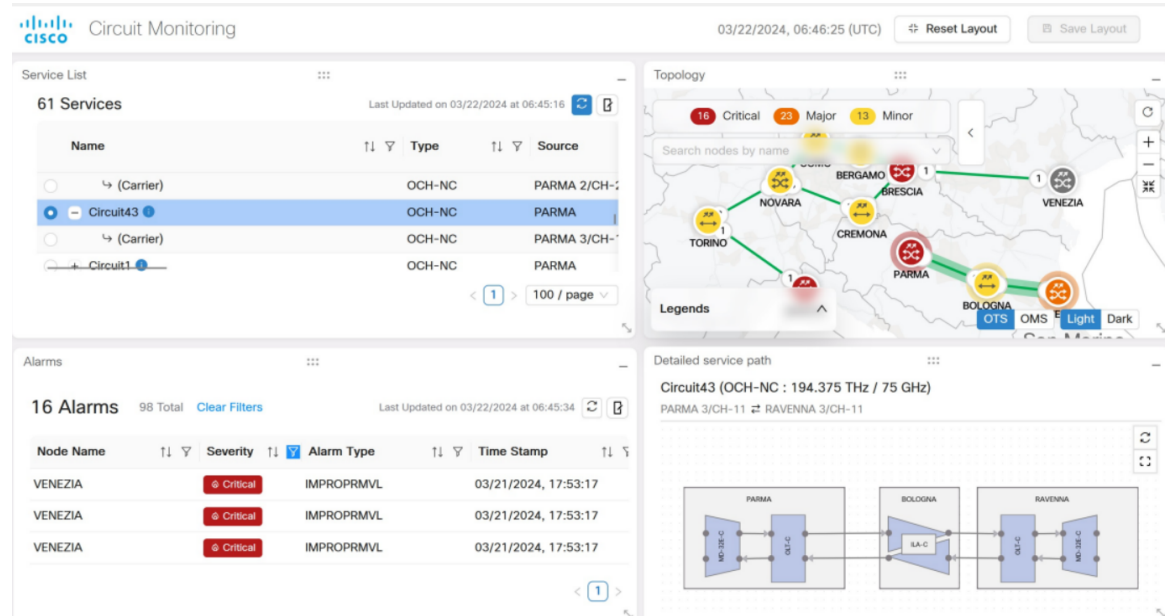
cisco Circuit Monitoring

03/22/2024, 06:46:25 (UTC) Reset Layout Save Layout

Service List

61 Services

Last Updated on 03/22/2024 at 06:45:16

| Name | Type | Source |
|---|---|---|
| ↳ (Carrier) | OCH-NC | PARMA 2/CH-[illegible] |
| Circuit43 | OCH-NC | PARMA |
| ↳ (Carrier) | OCH-NC | PARMA 3/CH-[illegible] |
| Circuit1 | OCH-NC | PARMA |

1 100 / page

Topology

16 Critical 23 Major 13 Minor

Search nodes by name

BERGAMO BRESCIA 1 1 VENEZIA NOVARA CREMONA TORINO 1 1 PARMA BOLOGNA

Legends

OTS OMS Light Dark

Alarms

16 Alarms 98 Total Clear Filters

Last Updated on 03/22/2024 at 06:45:34

| Node Name | Severity | Alarm Type | Time Stamp |
|---|---|---|---|
| VENEZIA | Critical | IMPROPRMVL | 03/21/2024, 17:53:17 |
| VENEZIA | Critical | IMPROPRMVL | 03/21/2024, 17:53:17 |
| VENEZIA | Critical | IMPROPRMVL | 03/21/2024, 17:53:17 |

1

Detailed service path

Circuit43 (OCH-NC : 194.375 THz / 75 GHz)

PARMA 3/CH-11 ⇄ RAVENNA 3/CH-11

PARMA BOLOGNA RAVENNA

MD-32E-C OLT-C ILA-C OLT-C MD-32E-C